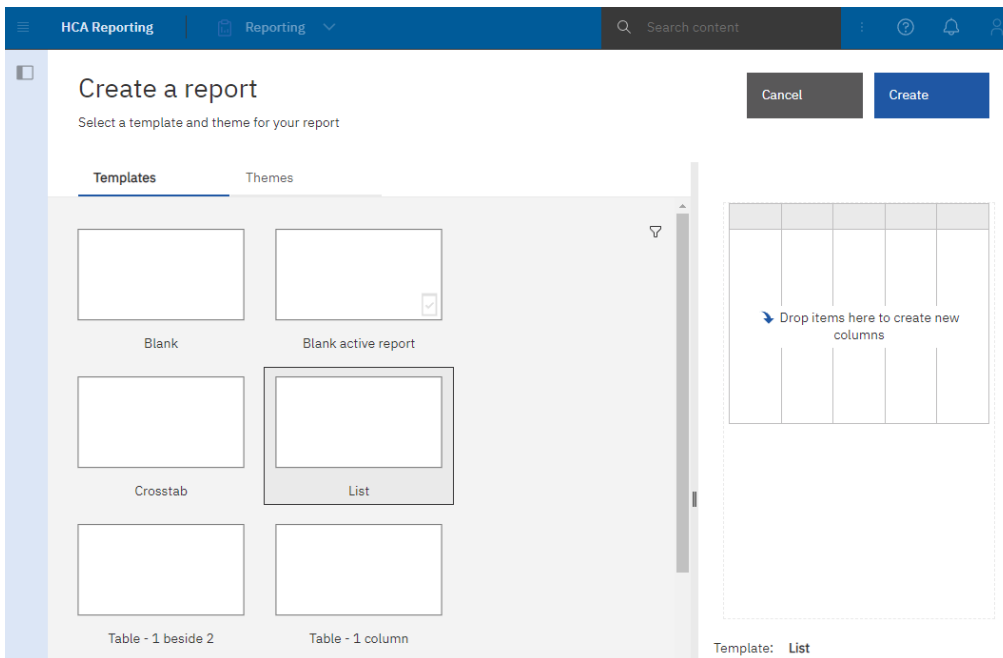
HCA Reporting
Reporting
Search content

Create a report
Select a template and theme for your report

Cancel
Create

Templates
Themes

Blank
Blank active report
Crosstab
List
Table - 1 beside 2
Table - 1 column

Drop items here to create new columns

Template: List